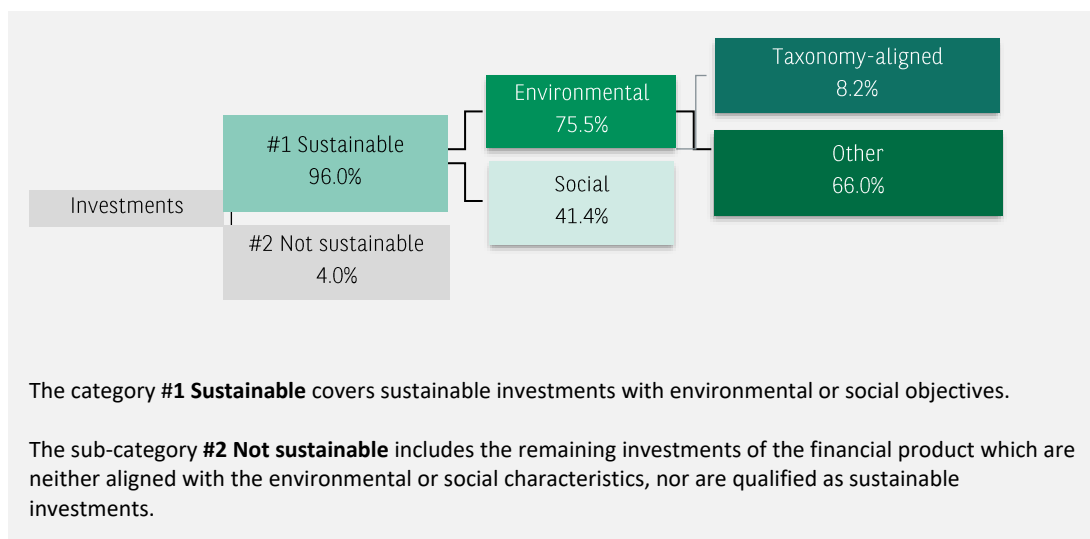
Investments

#1 Sustainable
96.0%

#2 Not sustainable
4.0%

Environmental
75.5%

Social
41.4%

Taxonomy-aligned
8.2%

Other
66.0%

The category #1 Sustainable covers sustainable investments with environmental or social objectives.

The sub-category #2 Not sustainable includes the remaining investments of the financial product which are neither aligned with the environmental or social characteristics, nor are qualified as sustainable investments.